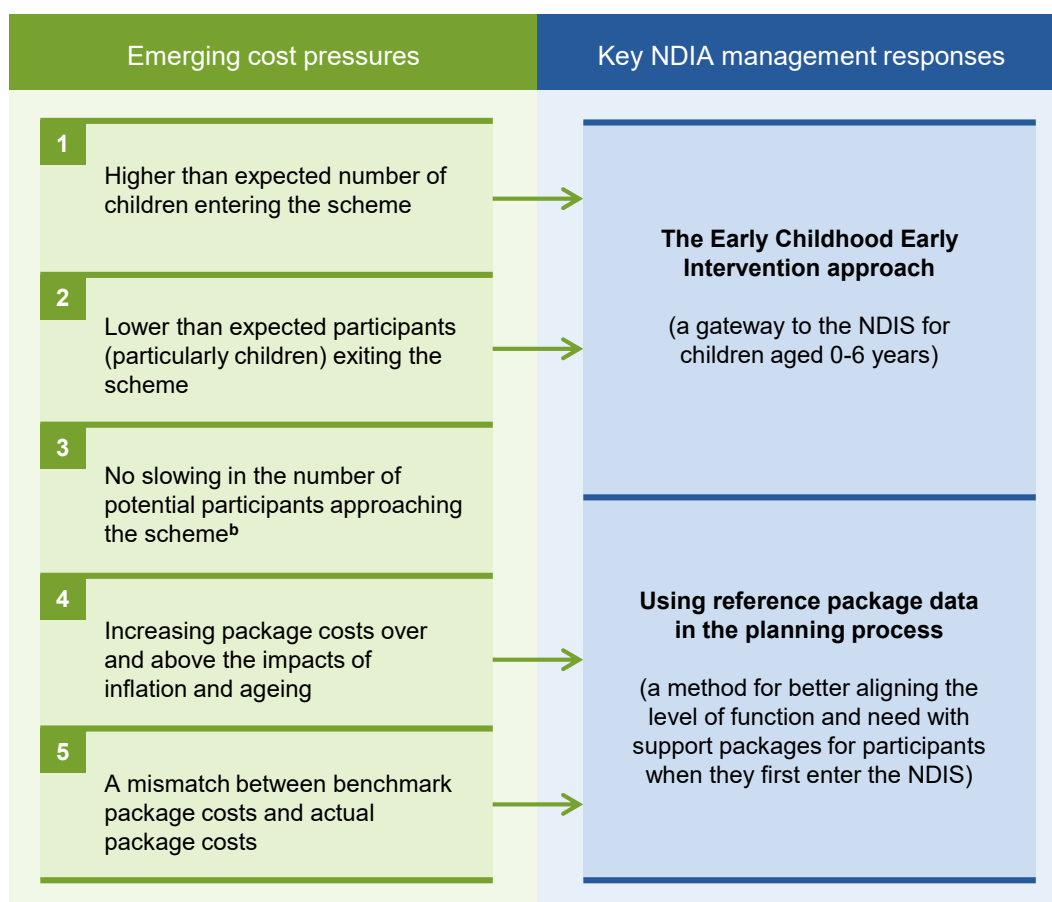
Emerging cost pressures

1
Higher than expected number of children entering the scheme

2
Lower than expected participants (particularly children) exiting the scheme

3
No slowing in the number of potential participants approaching the scheme$^{b}$

4
Increasing package costs over and above the impacts of inflation and ageing

5
A mismatch between benchmark package costs and actual package costs

Key NDIA management responses

The Early Childhood Early Intervention approach

(a gateway to the NDIS for children aged 0-6 years)

Using reference package data in the planning process

(a method for better aligning the level of function and need with support packages for participants when they first enter the NDIS)